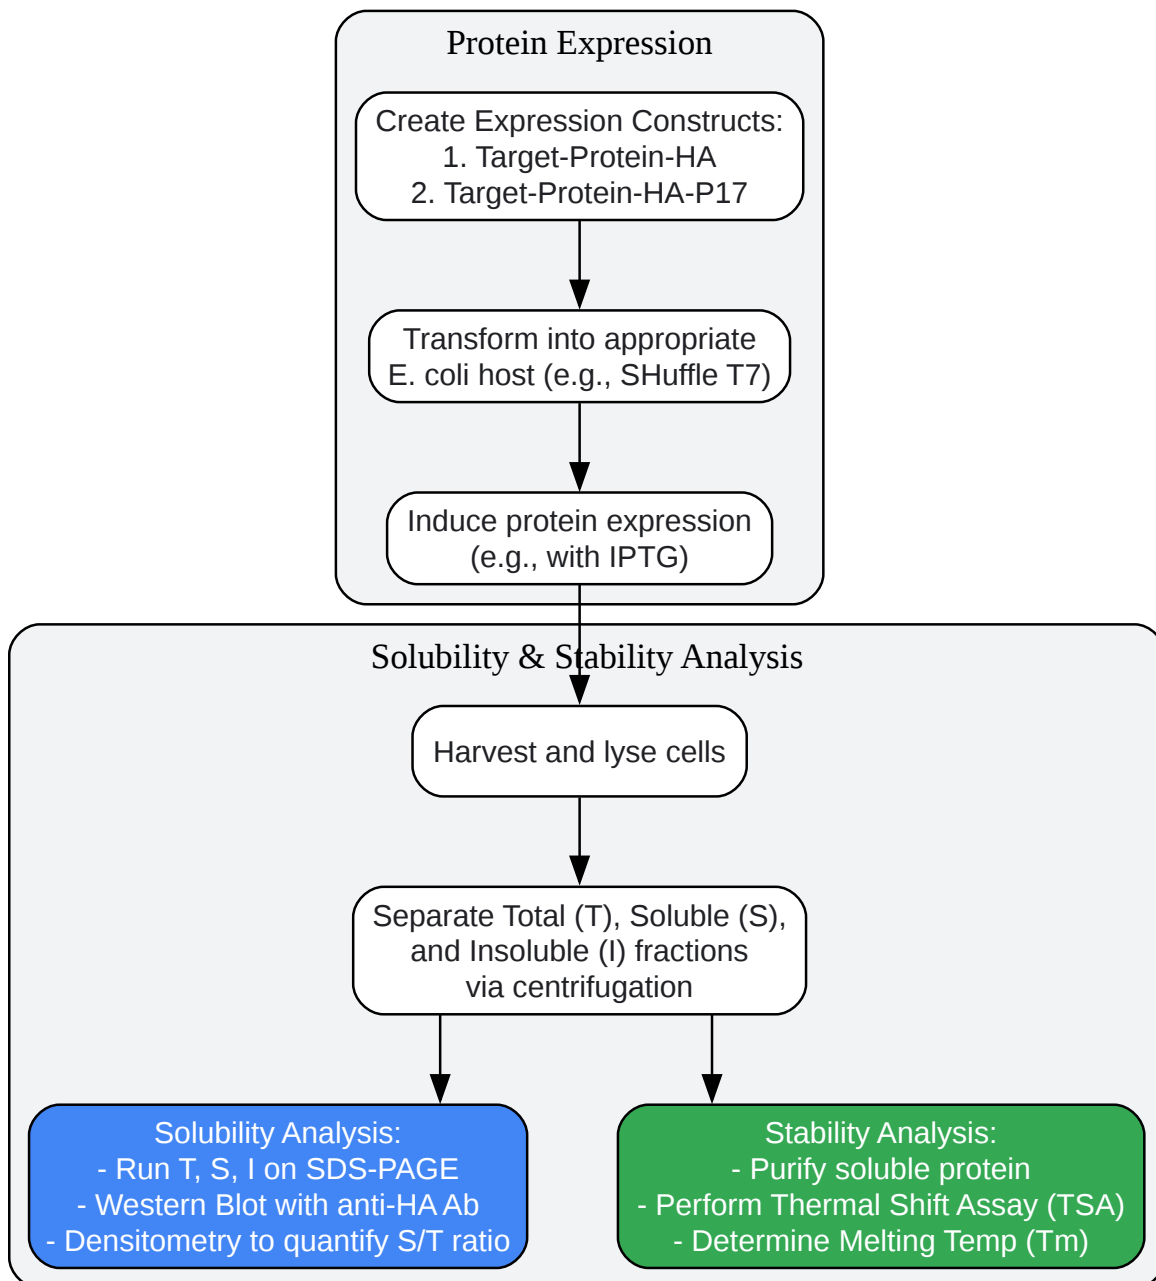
Protein Expression

Create Expression Constructs:
1. Target-Protein-HA
2. Target-Protein-HA-P17

Transform into appropriate E. coli host (e.g., SHuffle T7)

Induce protein expression (e.g., with IPTG)

Solubility & Stability Analysis

Harvest and lyse cells

Separate Total (T), Soluble (S), and Insoluble (I) fractions via centrifugation

Solubility Analysis:
- Run T, S, I on SDS-PAGE
- Western Blot with anti-HA Ab
- Densitometry to quantify S/T ratio

Stability Analysis:
- Purify soluble protein
- Perform Thermal Shift Assay (TSA)
- Determine Melting Temp (Tm)